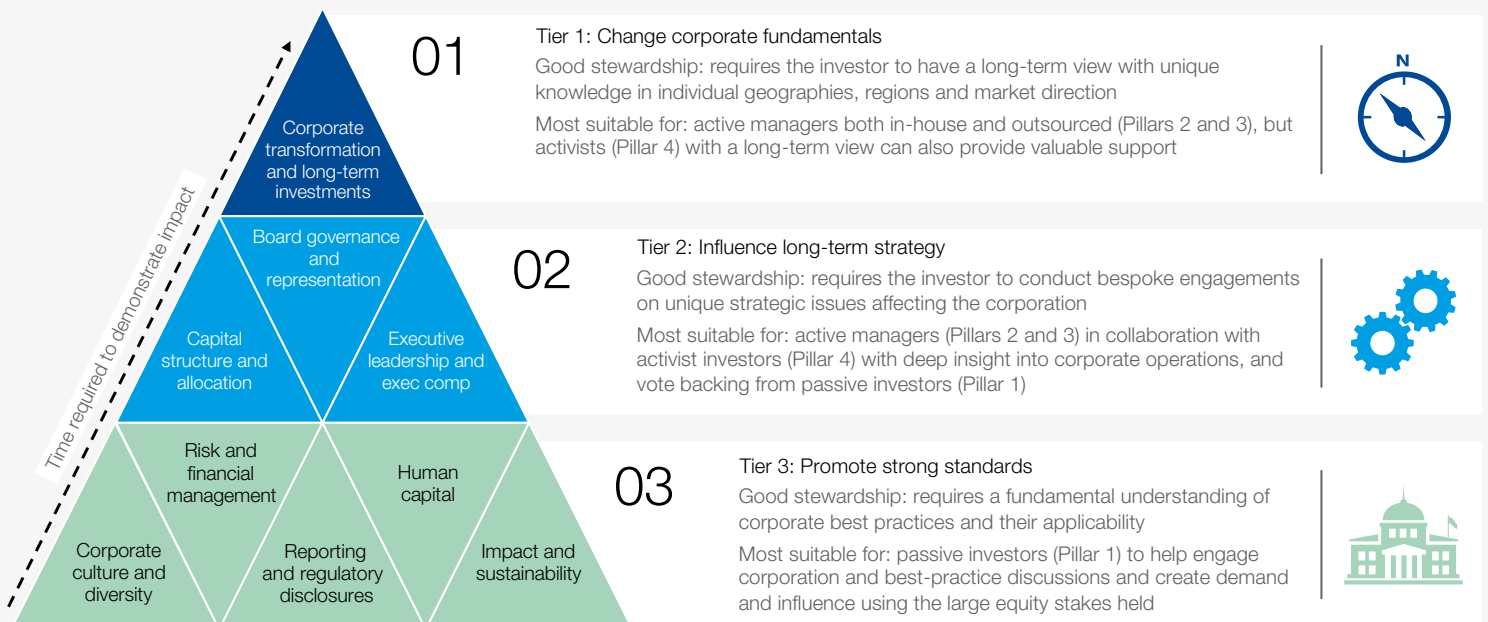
Time required to demonstrate impact

Corporate transformation and long-term investments

Board governance and representation

Capital structure and allocation

Executive leadership and exec comp

Risk and financial management

Human capital

Corporate culture and diversity

Reporting and regulatory disclosures

Impact and sustainability

01

Tier 1: Change corporate fundamentals

Good stewardship: requires the investor to have a long-term view with unique knowledge in individual geographies, regions and market direction

Most suitable for: active managers both in-house and outsourced (Pillars 2 and 3), but activists (Pillar 4) with a long-term view can also provide valuable support

N

02

Tier 2: Influence long-term strategy

Good stewardship: requires the investor to conduct bespoke engagements on unique strategic issues affecting the corporation

Most suitable for: active managers (Pillars 2 and 3) in collaboration with activist investors (Pillar 4) with deep insight into corporate operations, and vote backing from passive investors (Pillar 1)

03

Tier 3: Promote strong standards

Good stewardship: requires a fundamental understanding of corporate best practices and their applicability

Most suitable for: passive investors (Pillar 1) to help engage corporation and best-practice discussions and create demand and influence using the large equity stakes held